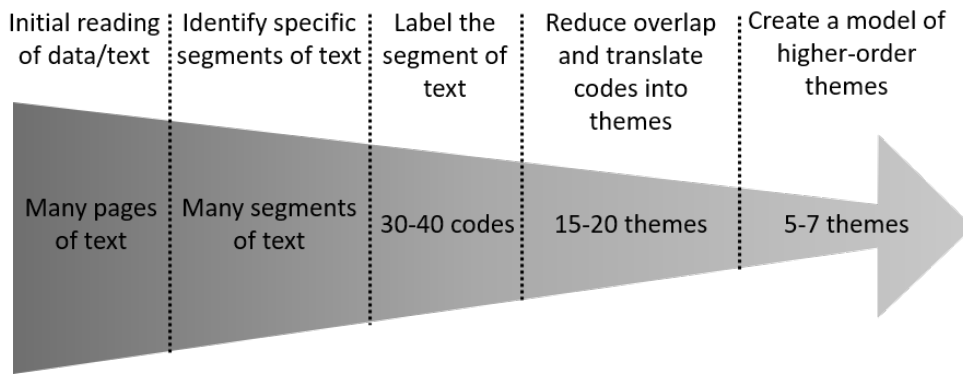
Initial reading of data/text

Identify specific segments of text

Label the segment of text

Reduce overlap and translate codes into themes

Create a model of higher-order themes

Many pages of text

Many segments of text

30-40 codes

15-20 themes

5-7 themes